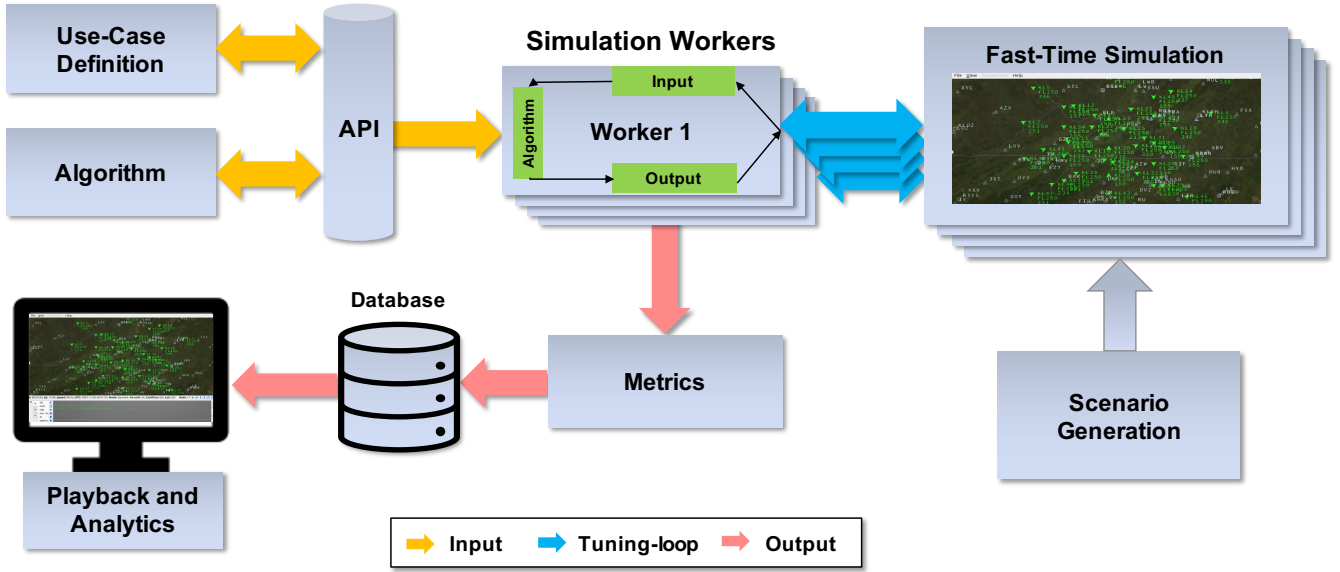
Use-Case Definition

Algorithm

API

Simulation Workers

Input

Algorithm

Worker 1

Output

Fast-Time Simulation

File View Help

Database

Metrics

Scenario Generation

Playback and Analytics

Input

Tuning-loop

Output